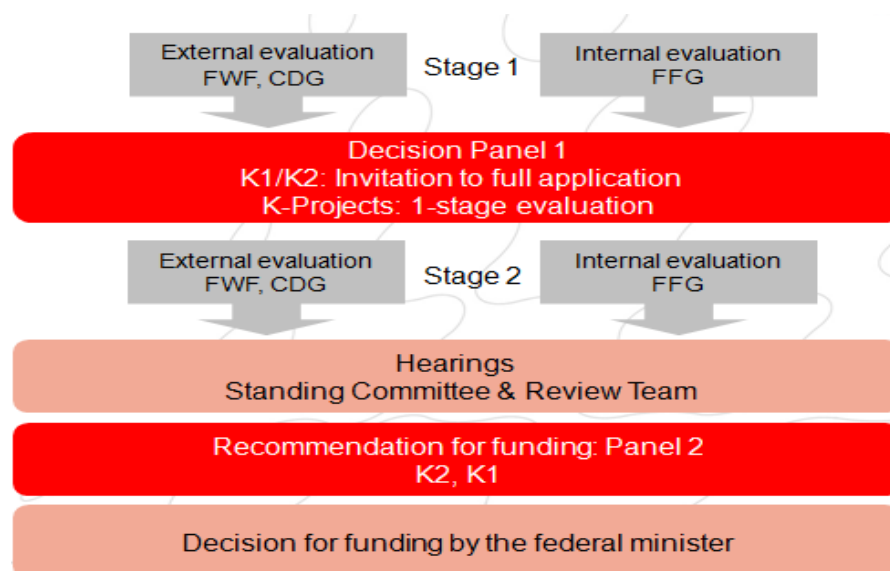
External evaluation
FWF, CDG

Stage 1

Internal evaluation
FFG

Decision Panel 1
K1/K2: Invitation to full application
K-Projects: 1-stage evaluation

External evaluation
FWF, CDG

Stage 2

Internal evaluation
FFG

Hearings
Standing Committee & Review Team

Recommendation for funding: Panel 2
K2, K1

Decision for funding by the federal minister